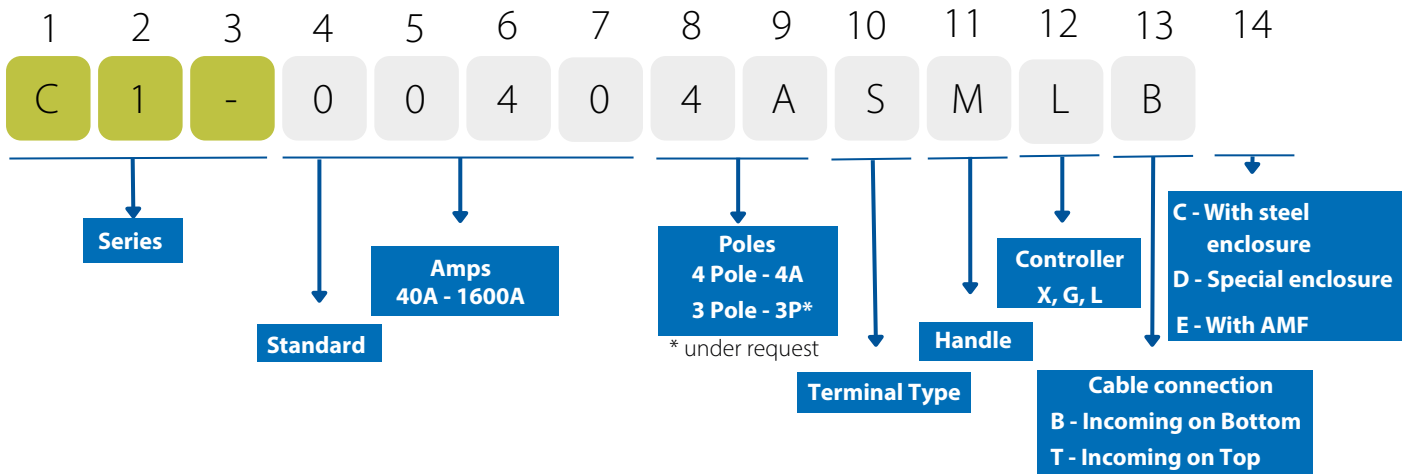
| 1 | 2 | 3 | 4 | 5 | 6 | 7 | 8 | 9 | 10 | 11 | 12 | 13 | 14 |
|---|---|---|---|---|---|---|---|---|---|---|---|---|---|
| C | 1 | - | 0 | 0 | 4 | 0 | 4 | A | S | M | L | B | |

Series

Standard

Amps
40A - 1600A

Poles
4 Pole - 4A
3 Pole - 3P*
* under request

Terminal Type

Handle

Controller
X, G, L

Cable connection
B - Incoming on Bottom
T - Incoming on Top

C - With steel enclosure
D - Special enclosure
E - With AMF